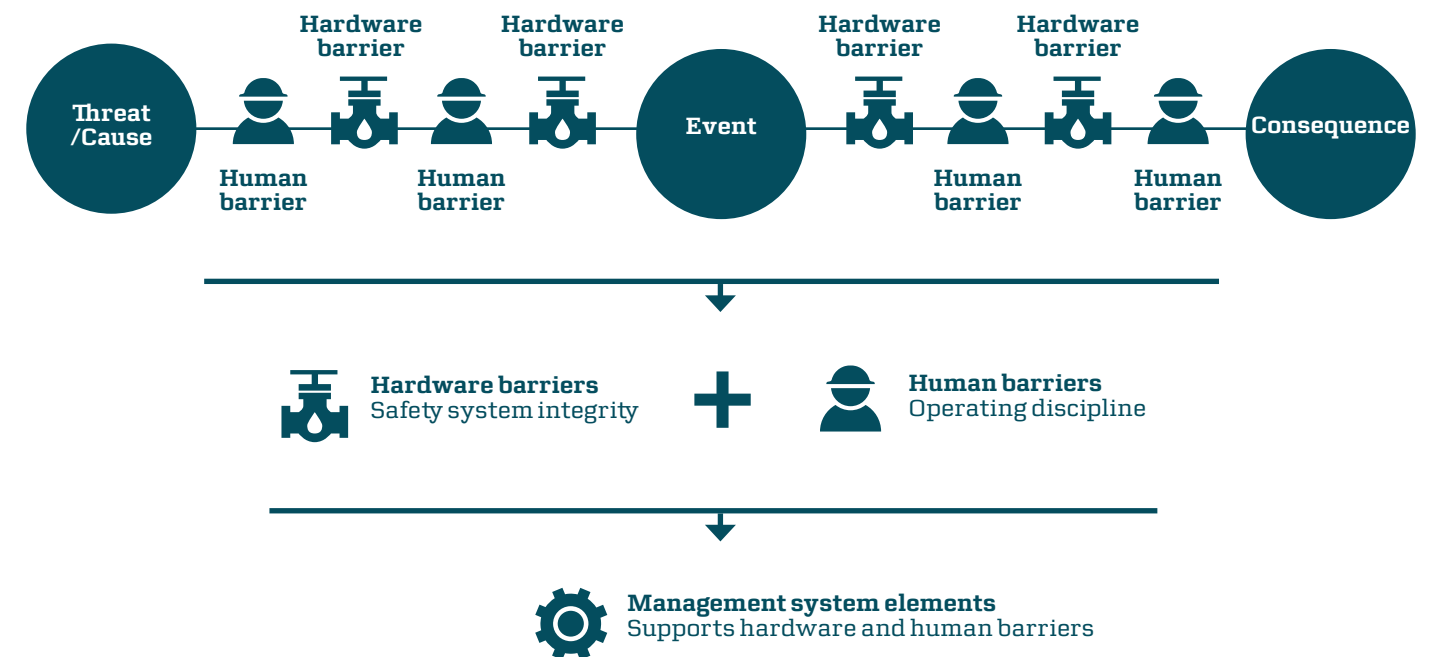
Hardware barrier

Hardware barrier

Hardware barrier

Hardware barrier

Threat /Cause

Event

Consequence

Human barrier

Human barrier

Human barrier

Human barrier

Hardware barriers
Safety system integrity

Human barriers
Operating discipline

Management system elements
Supports hardware and human barriers